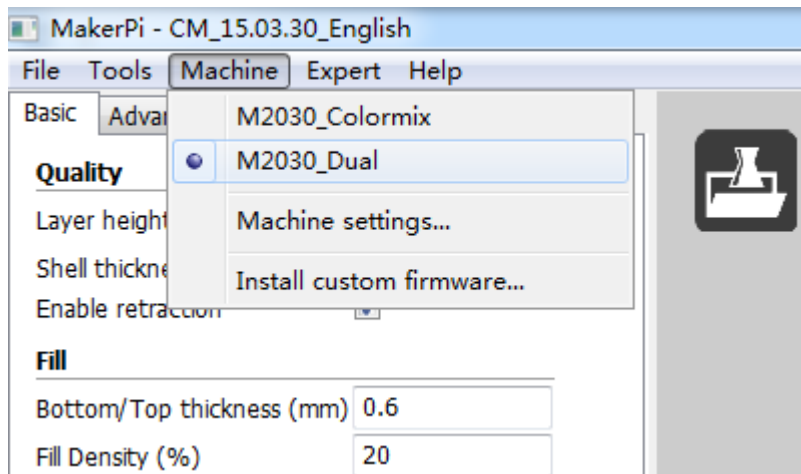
MakerPi - CM_15.03.30_English

File Tools Machine Expert Help

Basic Advan

M2030_Colormix

M2030_Dual

Machine settings...

Install custom firmware...

Quality

Layer height

Shell thickne

Enable retraction

Fill

Bottom/Top thickness (mm) 0.6

Fill Density (%) 20